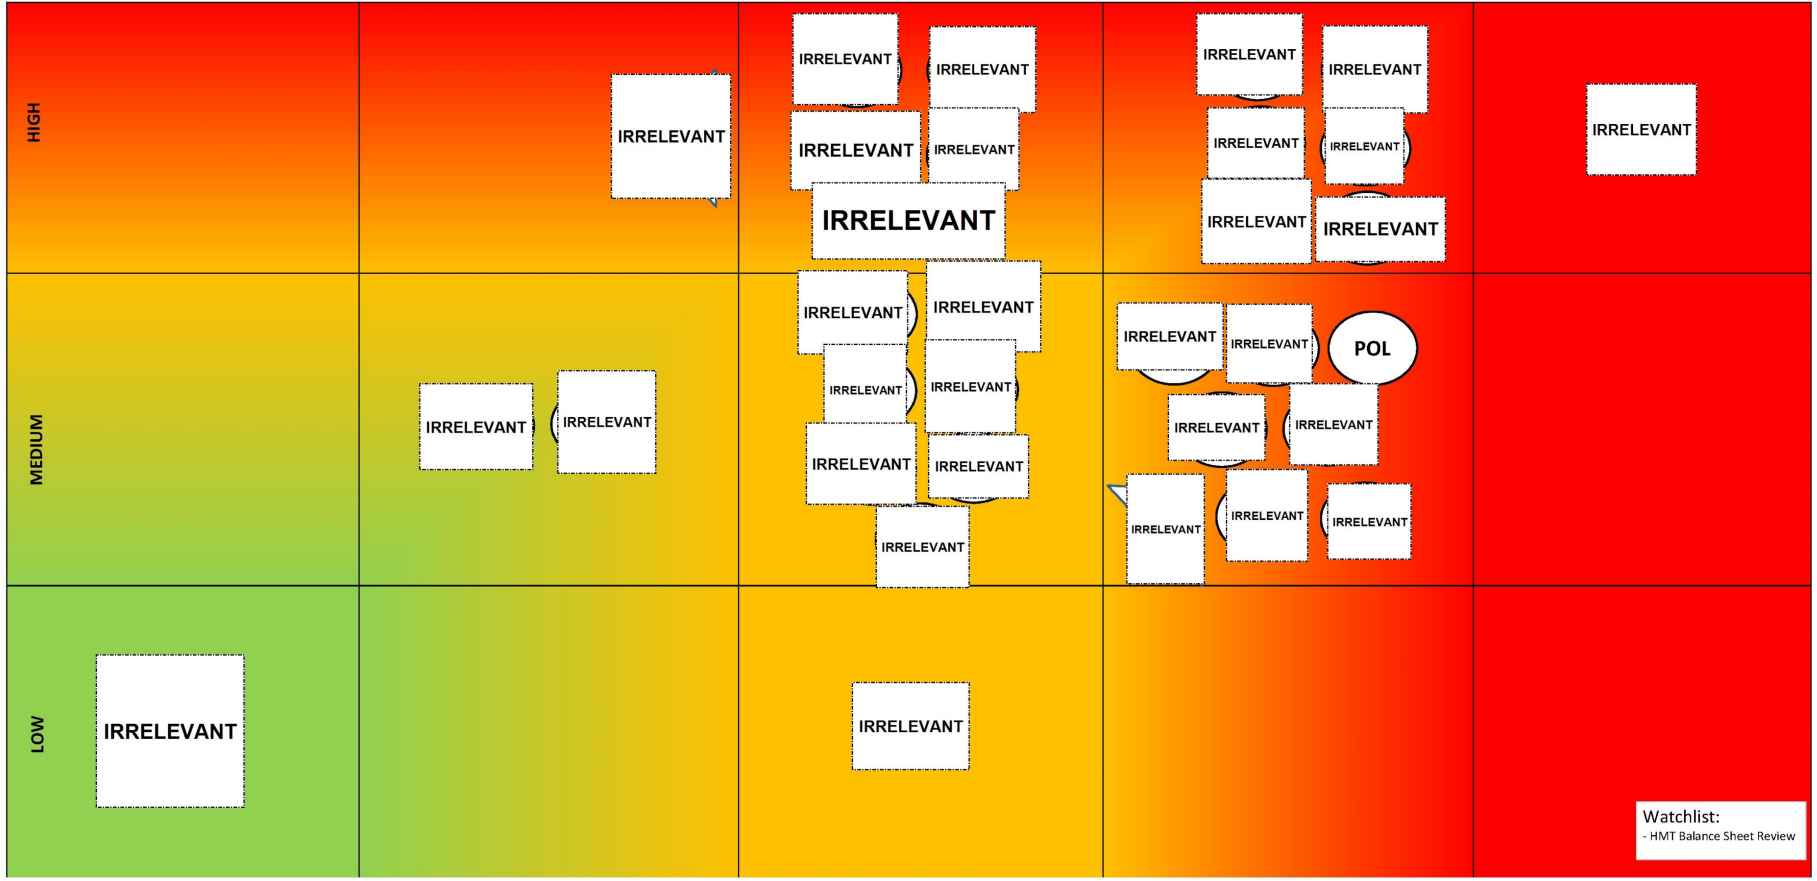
HIGH

IRRELEVANT

IRRELEVANT

IRRELEVANT

IRRELEVANT

IRRELEVANT

IRRELEVANT

IRRELEVANT

IRRELEVANT

IRRELEVANT

IRRELEVANT

IRRELEVANT

IRRELEVANT

IRRELEVANT

MEDIUM

IRRELEVANT

IRRELEVANT

IRRELEVANT

IRRELEVANT

IRRELEVANT

IRRELEVANT

IRRELEVANT

IRRELEVANT

IRRELEVANT

IRRELEVANT

IRRELEVANT

POL

IRRELEVANT

IRRELEVANT

IRRELEVANT

IRRELEVANT

IRRELEVANT

LOW

IRRELEVANT

IRRELEVANT

Watchlist:
- HMT Balance Sheet Review